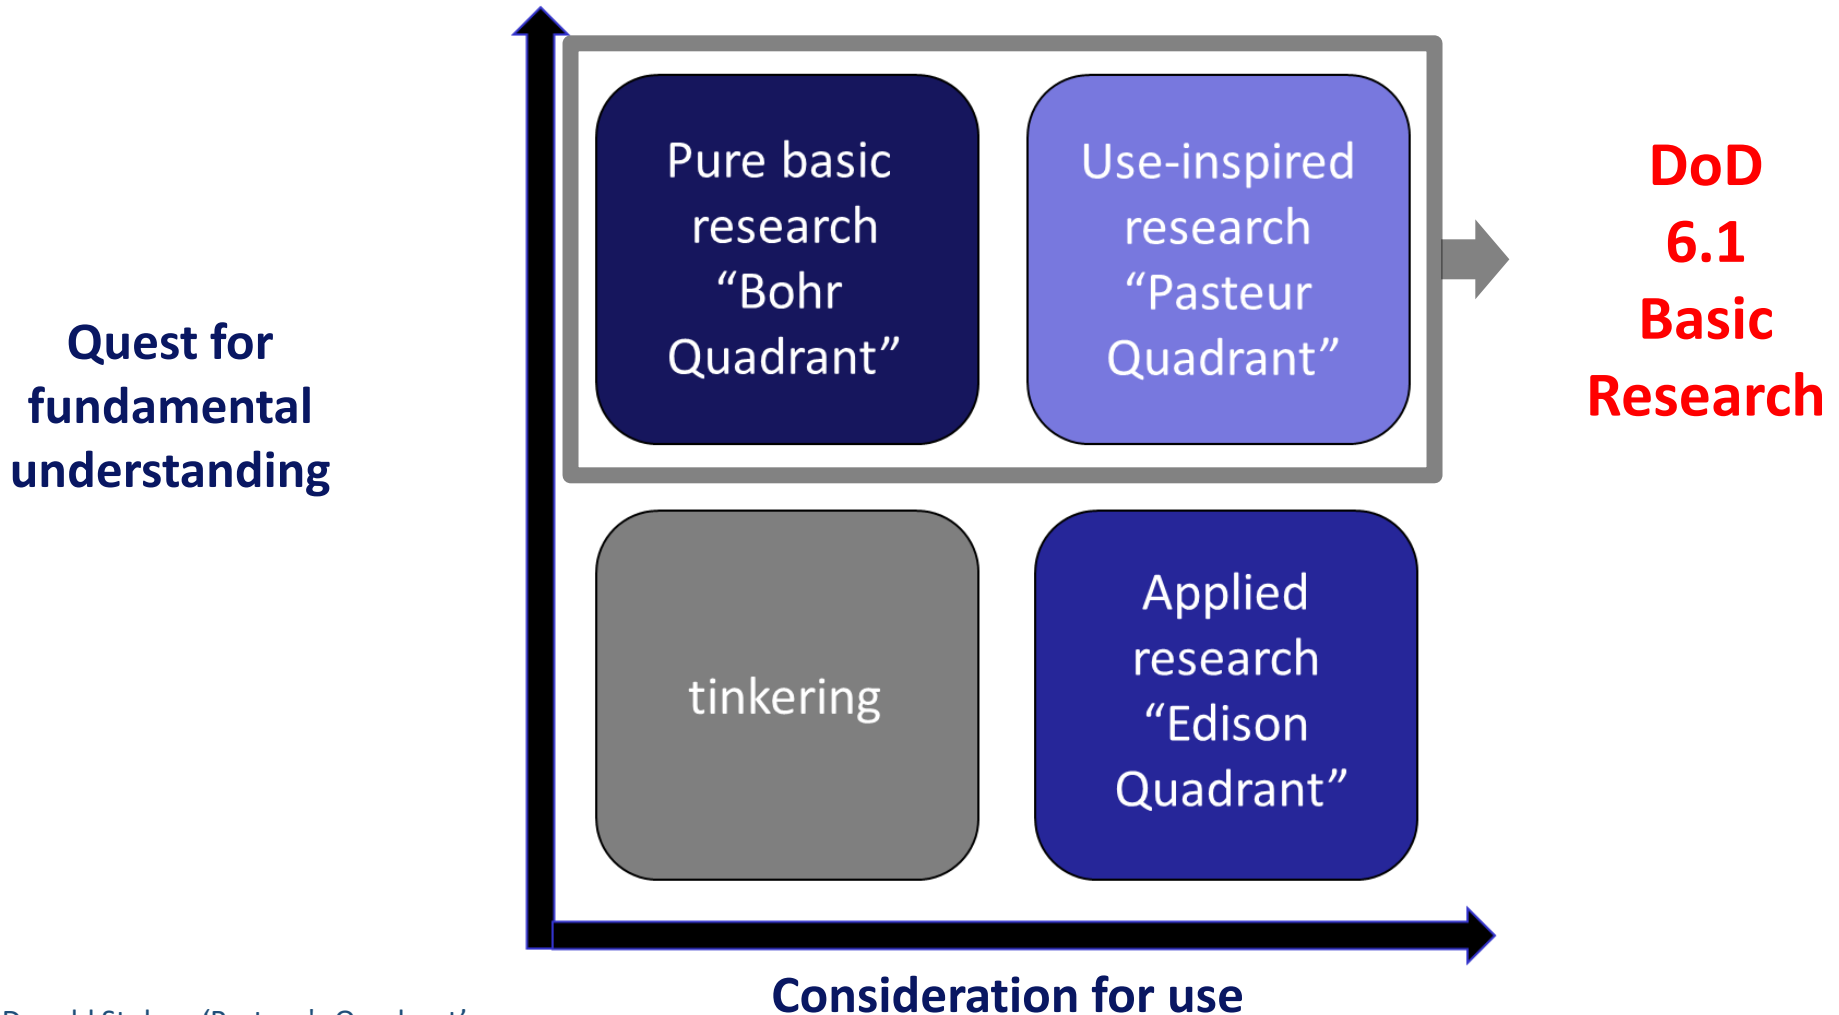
Quest for fundamental understanding

Pure basic research "Bohr Quadrant"

Use-inspired research "Pasteur Quadrant"

DoD 6.1 Basic Research

tinkering

Applied research "Edison Quadrant"

Consideration for use

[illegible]